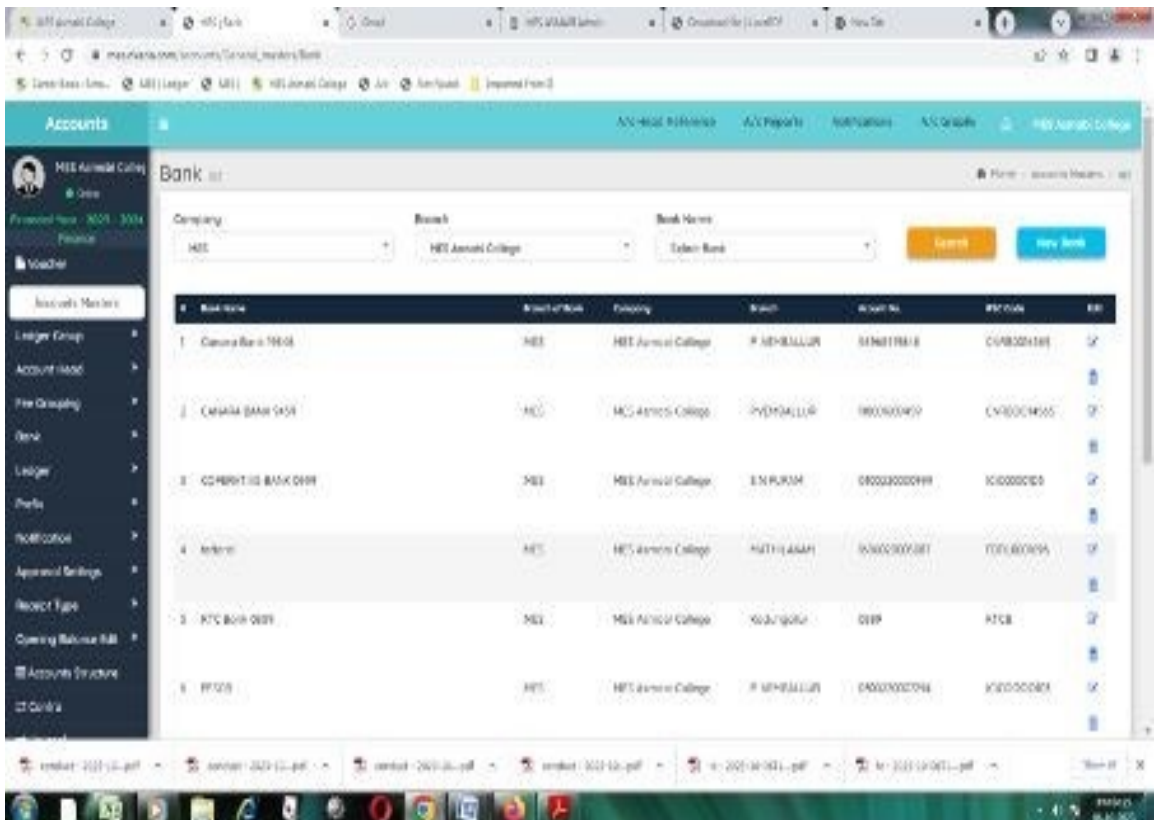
Accounts

A/c Head Reference   A/c Reports   Notifications   A/c Graphs   MES Asmabi College

MES Asmabi College
Online
Financial Year : 2023 - 2024
Finance
Voucher
Accounts Masters
Ledger Group
Account Head
Fee Grouping
Bank
Ledger
Prefix
Notification
Approval Settings
Receipt Type
Opening Balance Edit
Accounts Structure
Cost Centre

Bank list

Home > Accounts Masters > list

Company
MES

Branch
MES Asmabi College

Bank Name
Select Bank

Search   New Bank

| # | Bank Name | Branch of Bank | Company | Branch | Account No. | IFSC Code | Edit |
|---|---|---|---|---|---|---|---|
| 1 | Canara Bank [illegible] | MES | MES Asmabi College | P.VEMBALLUR | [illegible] | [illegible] | |
| 2 | CANARA BANK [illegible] | MES | MES Asmabi College | PVEMBALLUR | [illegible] | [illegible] | |
| 3 | CORPORATION BANK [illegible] | MES | MES Asmabi College | S.N.PURAM | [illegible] | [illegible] | |
| 4 | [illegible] | MES | MES Asmabi College | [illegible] | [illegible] | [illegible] | |
| 5 | KTC Bank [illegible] | MES | MES Asmabi College | Kodungallur | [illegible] | KTCB | |
| 6 | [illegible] | MES | MES Asmabi College | P.VEMBALLUR | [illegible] | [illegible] | |

Show all